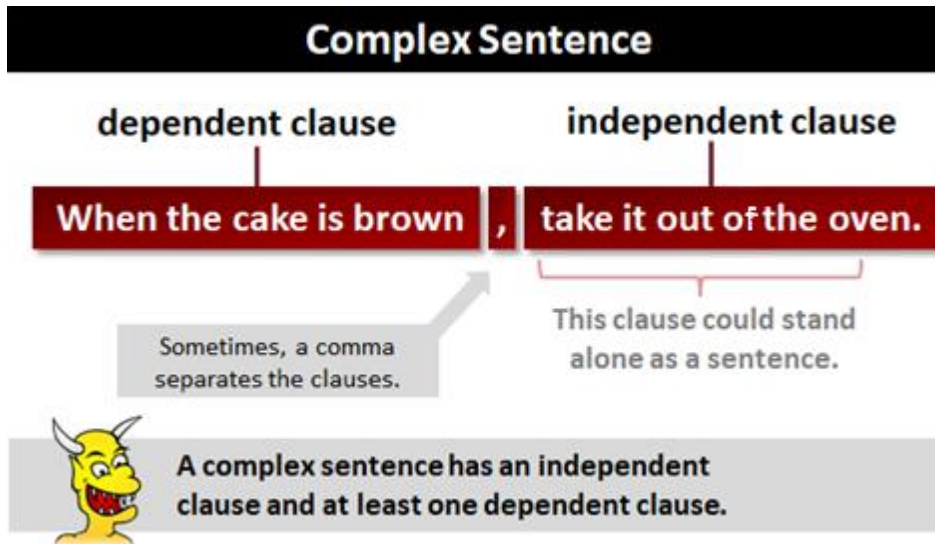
Complex Sentence

dependent clause

independent clause

When the cake is brown

,

take it out of the oven.

Sometimes, a comma separates the clauses.

This clause could stand alone as a sentence.

A complex sentence has an independent clause and at least one dependent clause.